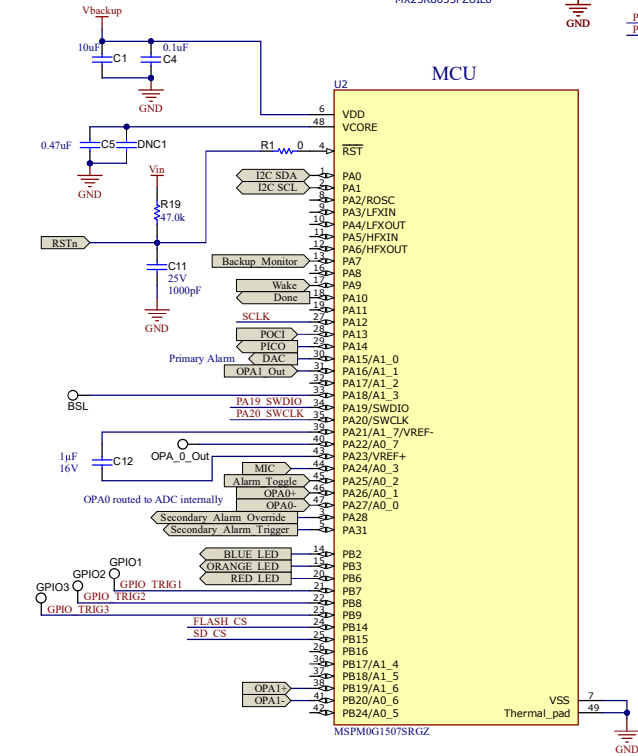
Vbackup
MX25R8035FZUIL0
GND
10uF
C1
0.1uF
C4
GND
MCU
U2
6 VDD
48 VCORE
0.47uF
C5
DNC1
GND
R1 0
4 $\overline{RST}$
Vin
R19
47.0k
RSTn
C11
25V
1000pF
GND
I2C SDA
I2C SCL
Backup Monitor
Wake
Done
SCLK
POCI
PICO
Primary Alarm
DAC
OPA1 Out
BSL
PA19 SWDIO
PA20 SWCLK
1uF
16V
C12
OPA_0_Out
MIC
Alarm Toggle
OPA0+
OPA0-
OPA0 routed to ADC internally
Secondary Alarm Override
Secondary Alarm Trigger
1 PA0
2 PA1
8 PA2/ROSC
9 PA3/LFXIN
10 PA4/LFXOUT
11 PA5/HFXIN
12 PA6/HFXOUT
13 PA7
16 PA8
17 PA9
18 PA10
19 PA11
27 PA12
28 PA13
29 PA14
30 PA15/A1_0
31 PA16/A1_1
32 PA17/A1_2
33 PA18/A1_3
34 PA19/SWDIO
35 PA20/SWCLK
36 PA21/A1_7/VREF-
40 PA22/A0_7
43 PA23/VREF+
44 PA24/A0_3
45 PA25/A0_2
46 PA26/A0_1
47 PA27/A0_0
3 PA28
5 PA31
GPIO1
GPIO2
GPIO3
BLUE LED
ORANGE LED
RED LED
GPIO TRIG1
GPIO TRIG2
GPIO TRIG3
FLASH CS
SD CS
OPA1+
OPA1-
14 PB2
15 PB3
20 PB6
21 PB7
22 PB8
23 PB9
24 PB14
25 PB15
26 PB16
36 PB17/A1_4
37 PB18/A1_5
38 PB19/A1_6
41 PB20/A0_6
42 PB24/A0_5
VSS 7
Thermal_pad 49
GND
MSPM0G1507SRGZ